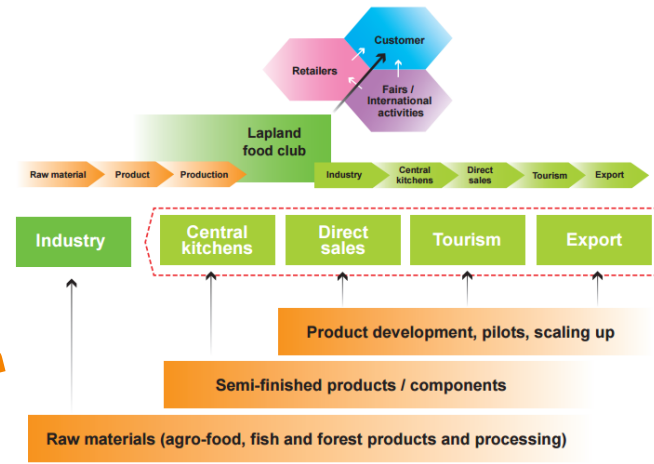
Customer

Retailers

Fairs / International activities

Lapland food club

Raw material

Product

Production

Industry

Central kitchens

Direct sales

Tourism

Export

Industry

Central kitchens

Direct sales

Tourism

Export

Product development, pilots, scaling up

Semi-finished products / components

Raw materials (agro-food, fish and forest products and processing)